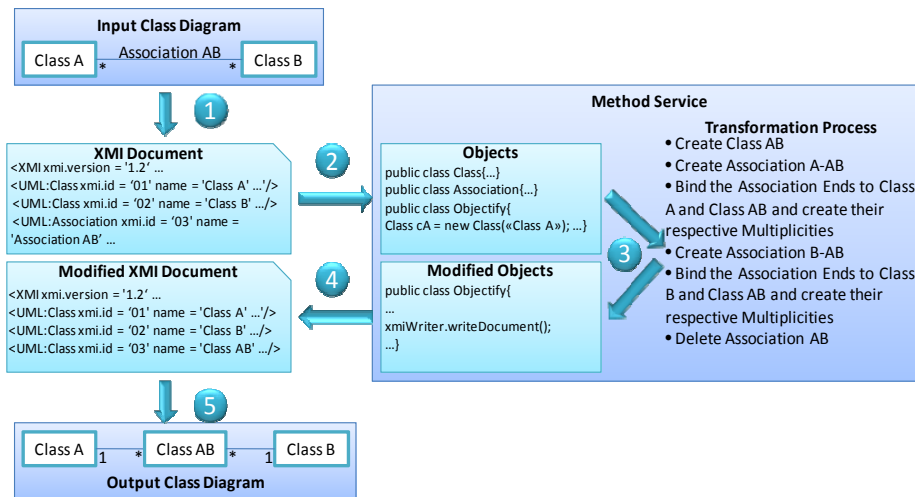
Input Class Diagram

Class A

Association AB

*

*

Class B

1

XMI Document

<XMI xmi.version = '1.2' ...
<UML:Class xmi.id = '01' name = 'Class A' .../>
<UML:Class xmi.id = '02' name = 'Class B' .../>
<UML:Association xmi.id = '03' name = 'Association AB' ...

2

Method Service

Objects

public class Class{...}
public class Association{...}
public class Objectify{
Class cA = new Class(«Class A»); ...}

Transformation Process

• Create Class AB
• Create Association A-AB
• Bind the Association Ends to Class A and Class AB and create their respective Multiplicities
• Create Association B-AB
• Bind the Association Ends to Class B and Class AB and create their respective Multiplicities
• Delete Association AB

3

Modified XMI Document

<XMI xmi.version = '1.2' ...
<UML:Class xmi.id = '01' name = 'Class A' .../>
<UML:Class xmi.id = '02' name = 'Class B' .../>
<UML:Class xmi.id = '03' name = 'Class AB' .../>

4

Modified Objects

public class Objectify{
...
xmiWriter.writeDocument();
...}

5

Class A

1

*

Class AB

*

1

Class B

Output Class Diagram